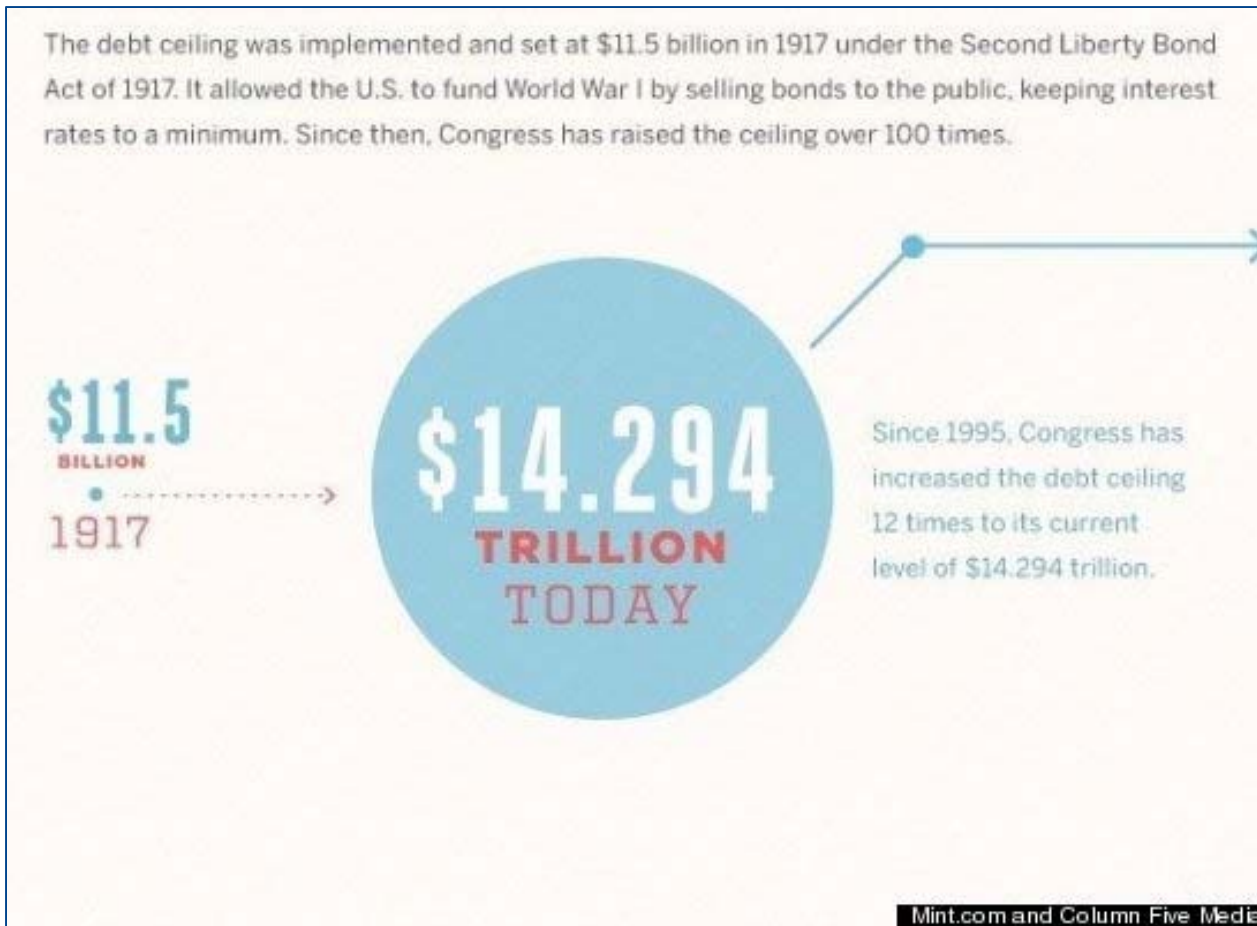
The debt ceiling was implemented and set at $11.5 billion in 1917 under the Second Liberty Bond Act of 1917. It allowed the U.S. to fund World War I by selling bonds to the public, keeping interest rates to a minimum. Since then, Congress has raised the ceiling over 100 times.

$11.5
BILLION
1917

$14.294
TRILLION
TODAY

Since 1995, Congress has increased the debt ceiling 12 times to its current level of $14.294 trillion.

Mint.com and Column Five Medi